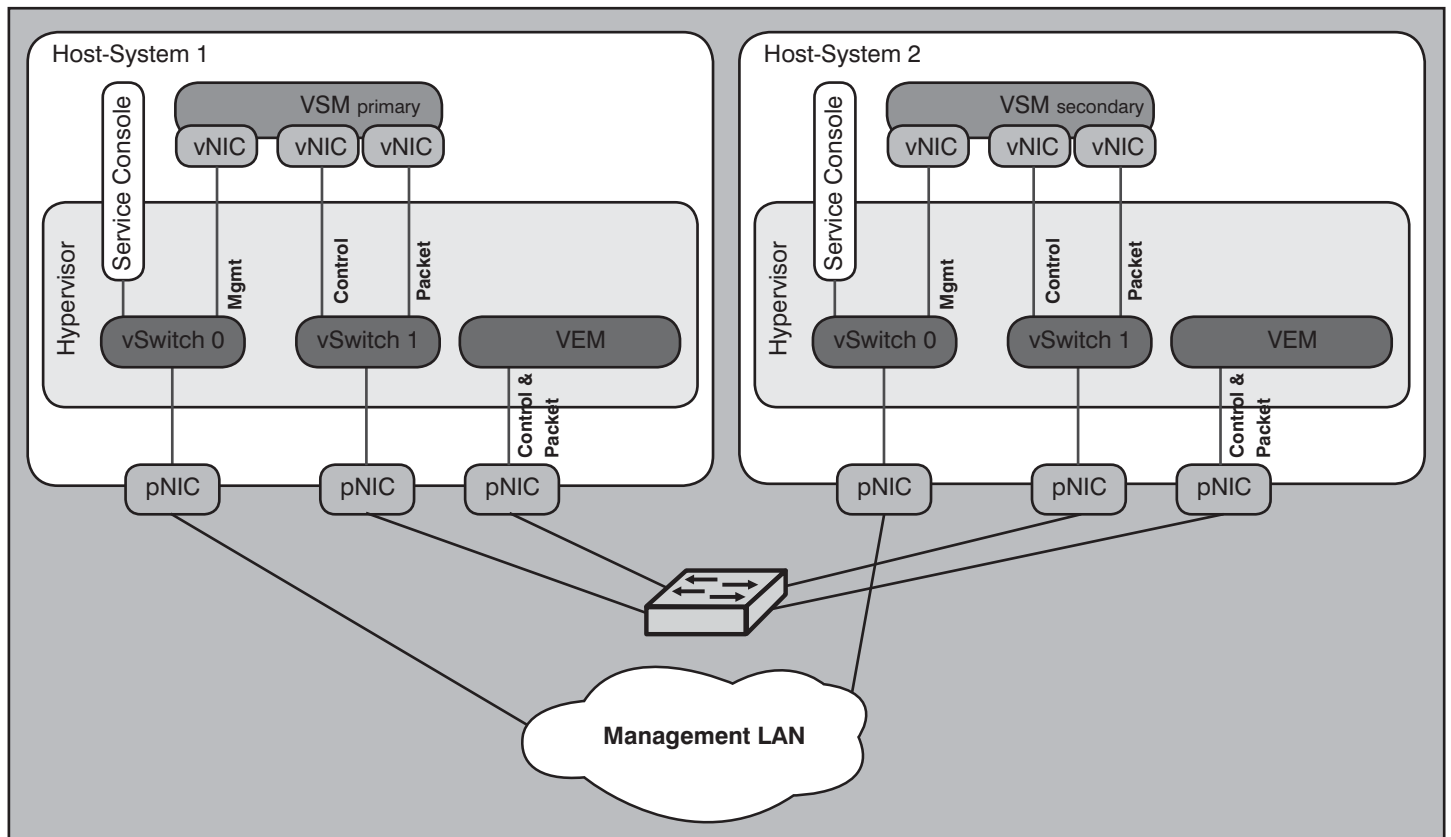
Host-System 1

Service Console

VSM primary

vNIC vNIC vNIC

Hypervisor

Mgmt

Control

Packet

vSwitch 0

vSwitch 1

VEM

Control & Packet

pNIC pNIC pNIC

Host-System 2

Service Console

VSM secondary

vNIC vNIC vNIC

Hypervisor

Mgmt

Control

Packet

vSwitch 0

vSwitch 1

VEM

Control & Packet

pNIC pNIC pNIC

Management LAN